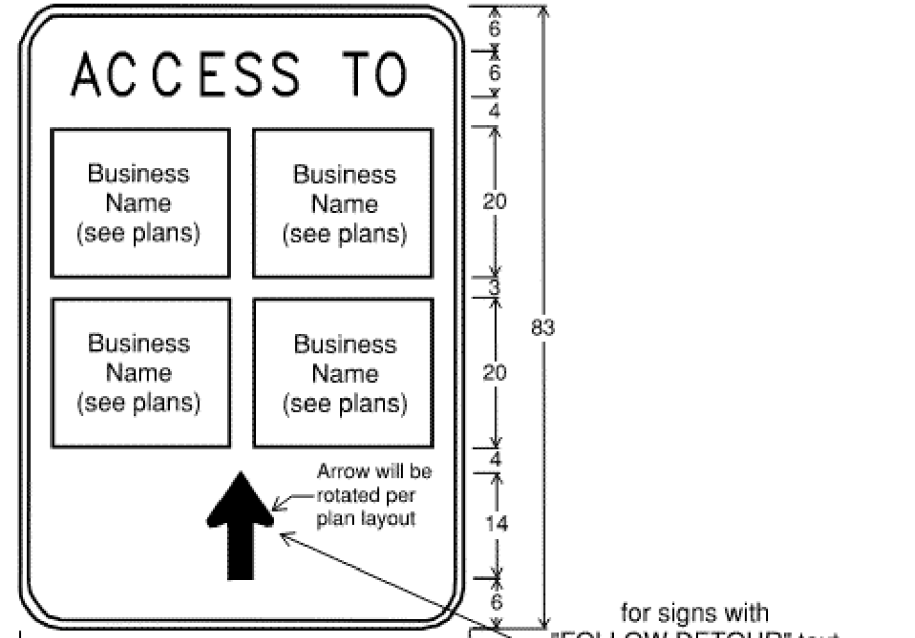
ACCESS TO

Business Name (see plans)

Business Name (see plans)

Business Name (see plans)

Business Name (see plans)

Arrow will be rotated per plan layout

6
6
4
20
3
20
4
14
6
83

for signs with
"FOLLOW DETOUR" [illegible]